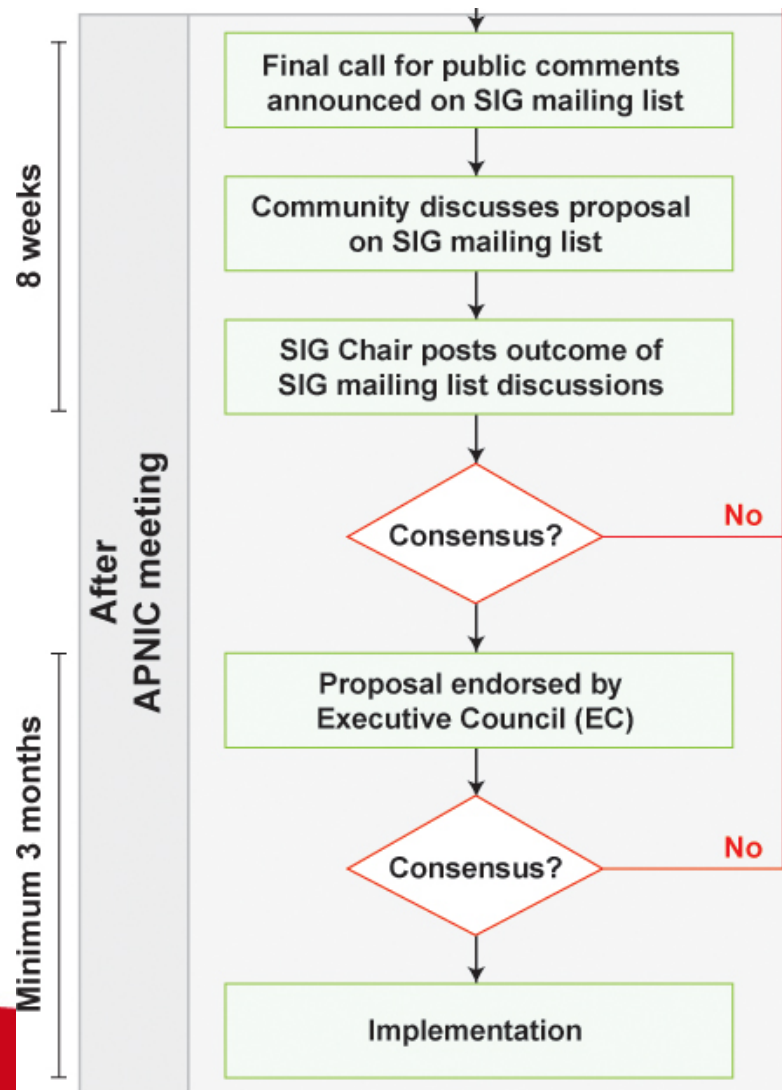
8 weeks

Minimum 3 months

After APNIC meeting

Final call for public comments announced on SIG mailing list

Community discusses proposal on SIG mailing list

SIG Chair posts outcome of SIG mailing list discussions

Consensus?

No

Proposal endorsed by Executive Council (EC)

Consensus?

No

Implementation